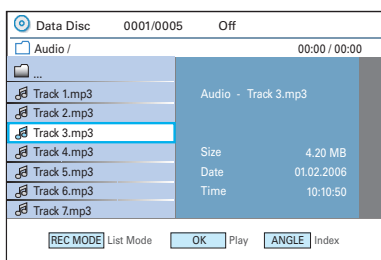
Data Disc 0001/0005 Off

Audio / 00:00 / 00:00

...

Track 1.mp3

Track 2.mp3

Track 3.mp3

Track 4.mp3

Track 5.mp3

Track 6.mp3

Track 7.mp3

Audio - Track 3.mp3

| Size | 4.20 MB |
|---|---|
| Date | 01.02.2006 |
| Time | 10:10:50 |

REC MODE List Mode OK Play ANGLE Index